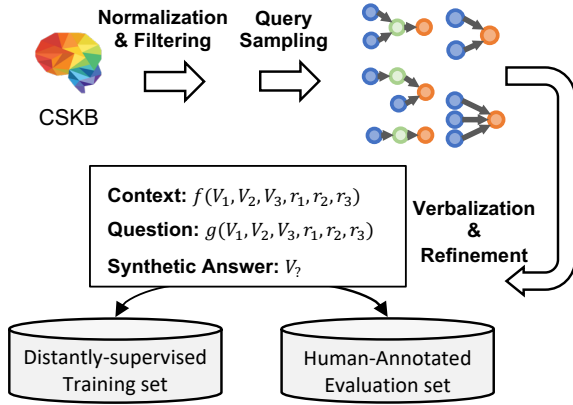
Normalization & Filtering

Query Sampling

CSKB

Context: $f(V_1, V_2, V_3, r_1, r_2, r_3)$

Question: $g(V_1, V_2, V_3, r_1, r_2, r_3)$

Synthetic Answer: $V_?$

Verbalization & Refinement

Distantly-supervised Training set

Human-Annotated Evaluation set